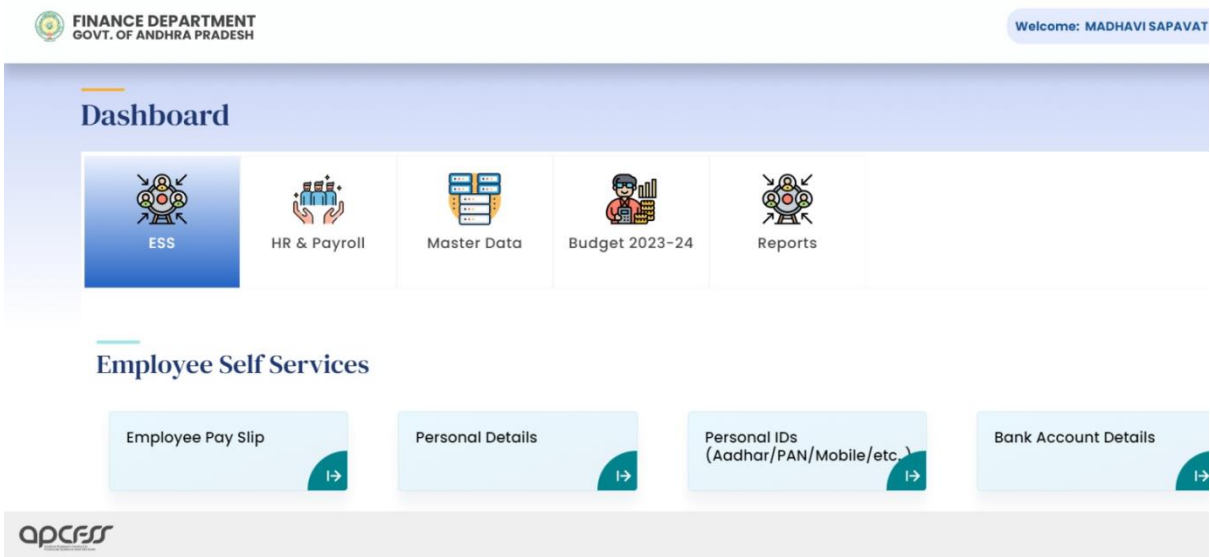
FINANCE DEPARTMENT
GOVT. OF ANDHRA PRADESH

Welcome: MADHAVI SAPAVAT

Dashboard

ESS

HR & Payroll

Master Data

Budget 2023-24

Reports

Employee Self Services

Employee Pay Slip

Personal Details

Personal IDs (Aadhar/PAN/Mobile/etc.)

Bank Account Details

apcfss